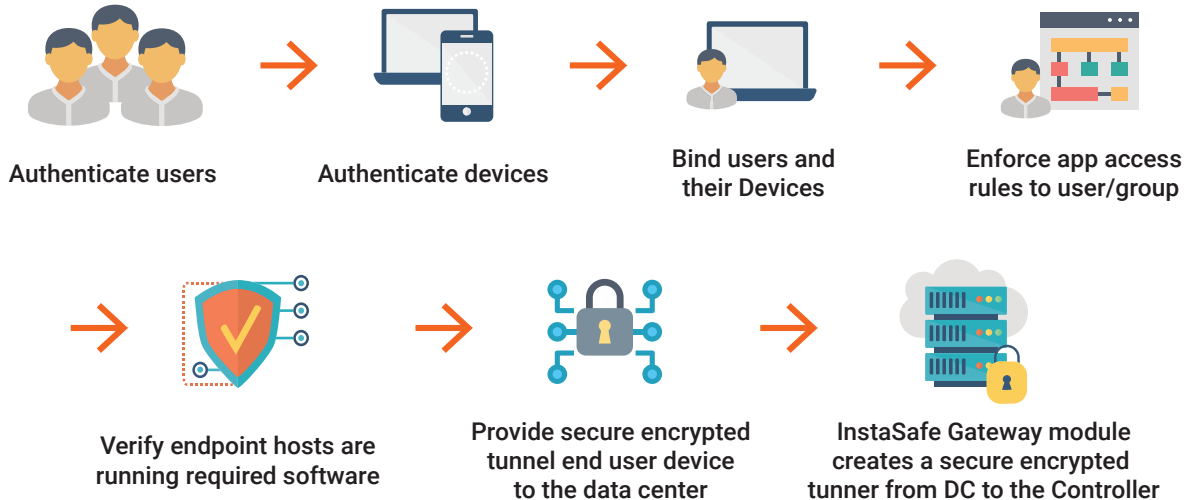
Authenticate users

Authenticate devices

Bind users and their Devices

Enforce app access rules to user/group

Verify endpoint hosts are running required software

Provide secure encrypted tunnel end user device to the data center

InstaSafe Gateway module creates a secure encrypted tunner from DC to the Controller